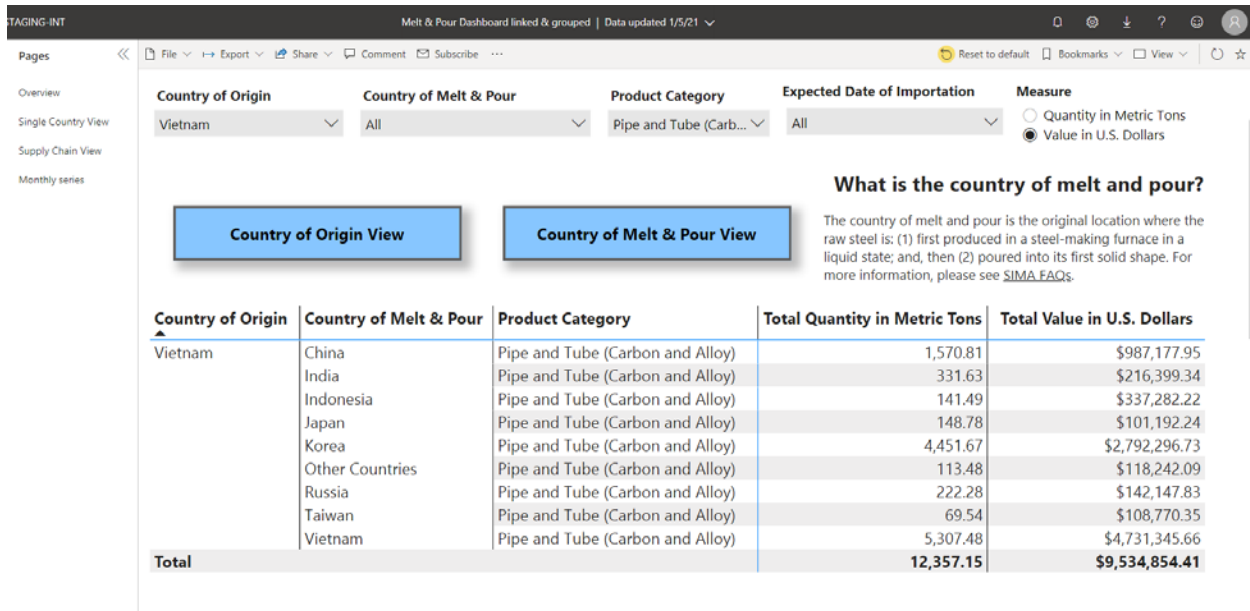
STAGING-INT

Melt & Pour Dashboard linked & grouped | Data updated 1/5/21

Pages

File Export Share Comment Subscribe ···

Reset to default Bookmarks View

Overview

Single Country View

Supply Chain View

Monthly series

Country of Origin
Vietnam

Country of Melt & Pour
All

Product Category
Pipe and Tube (Carb...

Expected Date of Importation
All

Measure
Quantity in Metric Tons
Value in U.S. Dollars

What is the country of melt and pour?

The country of melt and pour is the original location where the raw steel is: (1) first produced in a steel-making furnace in a liquid state; and, then (2) poured into its first solid shape. For more information, please see SIMA FAQs.

Country of Origin View

Country of Melt & Pour View

| Country of Origin | Country of Melt & Pour | Product Category | Total Quantity in Metric Tons | Total Value in U.S. Dollars |
|---|---|---|---|---|
| Vietnam | China | Pipe and Tube (Carbon and Alloy) | 1,570.81 | $987,177.95 |
| | India | Pipe and Tube (Carbon and Alloy) | 331.63 | $216,399.34 |
| | Indonesia | Pipe and Tube (Carbon and Alloy) | 141.49 | $337,282.22 |
| | Japan | Pipe and Tube (Carbon and Alloy) | 148.78 | $101,192.24 |
| | Korea | Pipe and Tube (Carbon and Alloy) | 4,451.67 | $2,792,296.73 |
| | Other Countries | Pipe and Tube (Carbon and Alloy) | 113.48 | $118,242.09 |
| | Russia | Pipe and Tube (Carbon and Alloy) | 222.28 | $142,147.83 |
| | Taiwan | Pipe and Tube (Carbon and Alloy) | 69.54 | $108,770.35 |
| | Vietnam | Pipe and Tube (Carbon and Alloy) | 5,307.48 | $4,731,345.66 |
| Total | | | 12,357.15 | $9,534,854.41 |